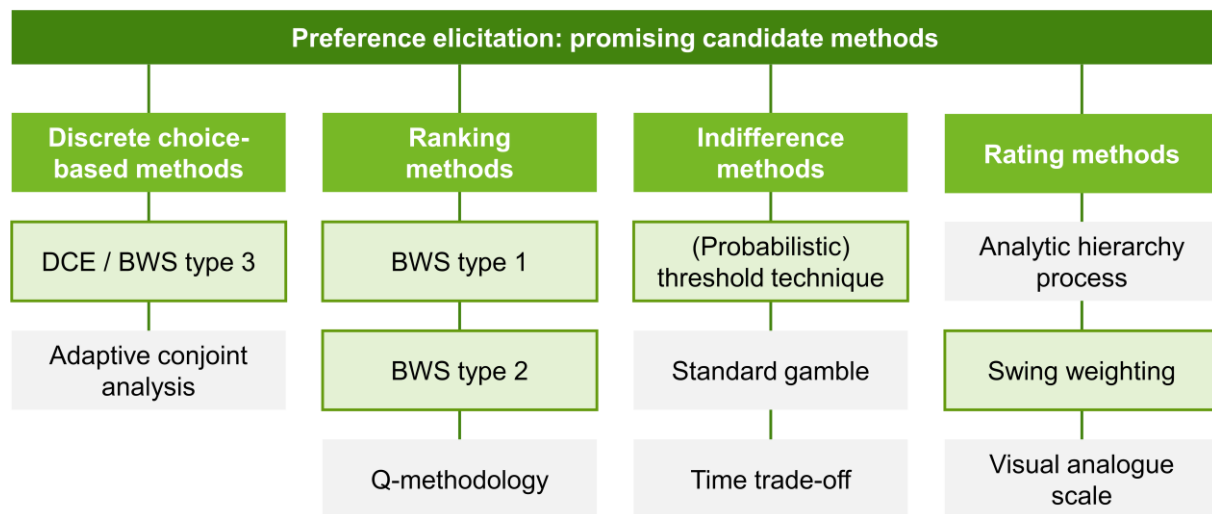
Preference elicitation: promising candidate methods

Discrete choice-based methods

DCE / BWS type 3

Adaptive conjoint analysis

Ranking methods

BWS type 1

BWS type 2

Q-methodology

Indifference methods

(Probabilistic) threshold technique

Standard gamble

Time trade-off

Rating methods

Analytic hierarchy process

Swing weighting

Visual analogue scale